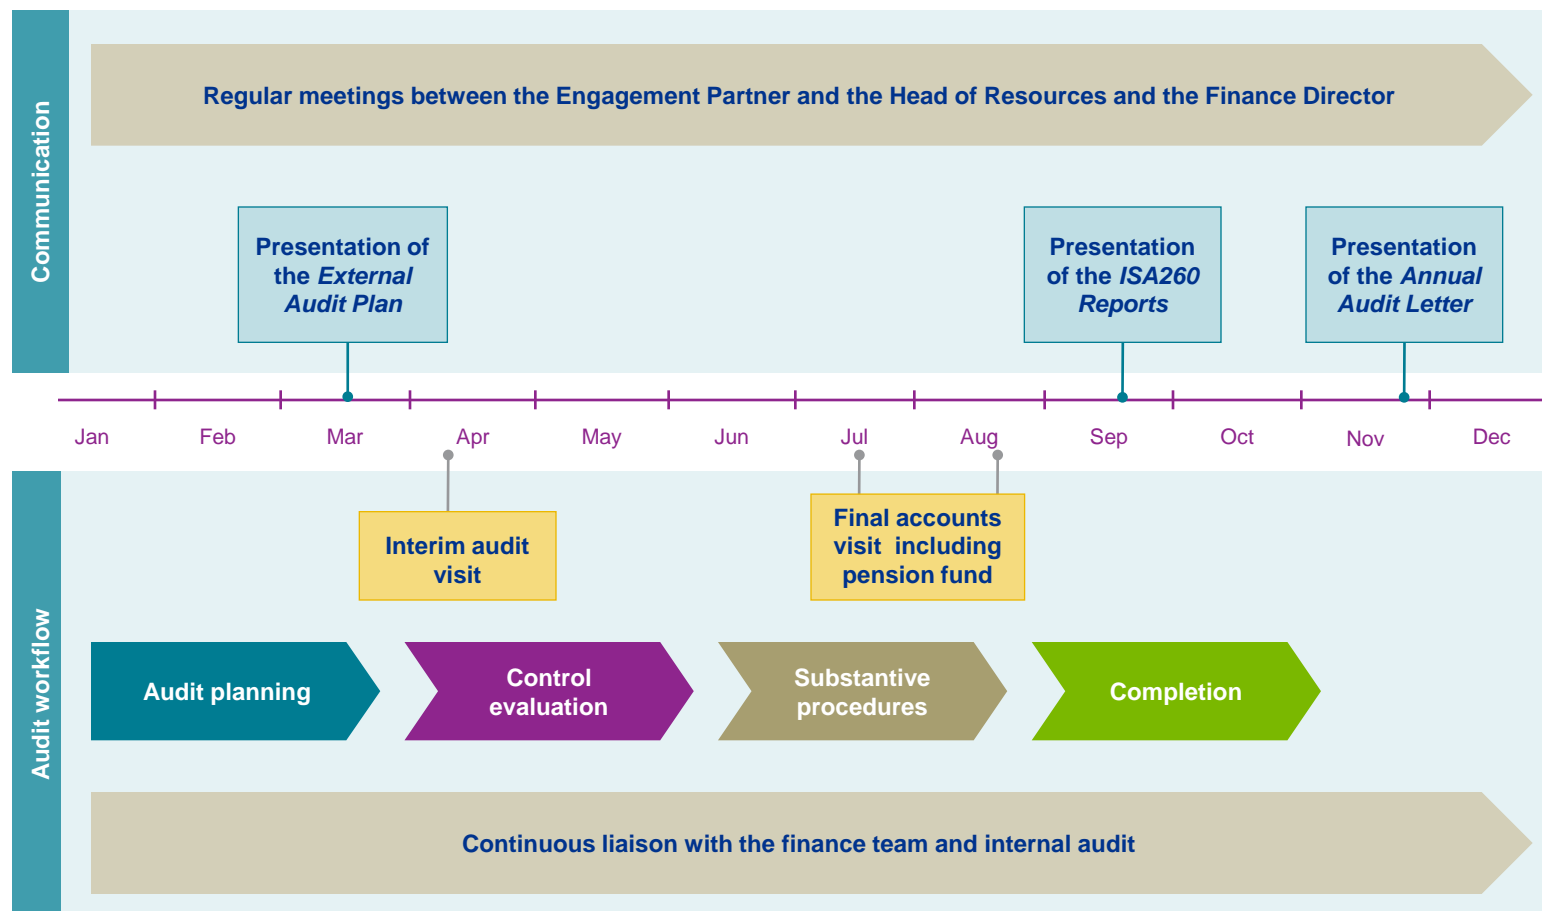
Communication

Regular meetings between the Engagement Partner and the Head of Resources and the Finance Director

Presentation of the *External Audit Plan*

Presentation of the *ISA260 Reports*

Presentation of the *Annual Audit Letter*

Jan Feb Mar Apr May Jun Jul Aug Sep Oct Nov Dec

Audit workflow

Interim audit visit

Final accounts visit including pension fund

Audit planning

Control evaluation

Substantive procedures

Completion

Continuous liaison with the finance team and internal audit